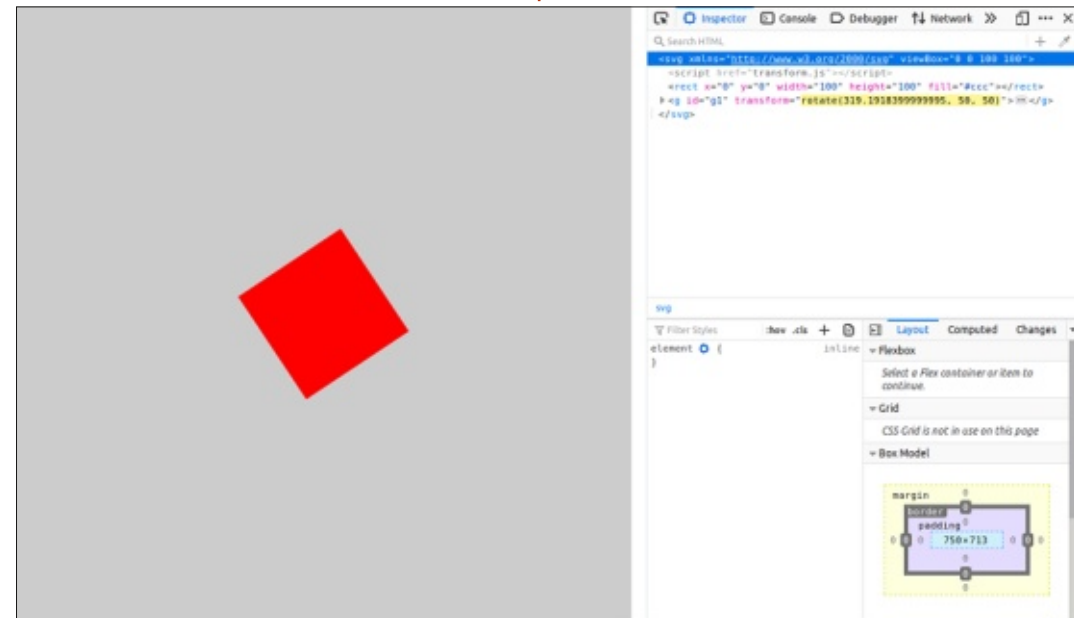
Inspector Console Debugger Network

Search HTML

<svg xmlns="http://www.w3.org/2000/svg" viewBox="0 0 100 100">
<script href="transform.js"></script>
<rect x="0" y="0" width="100" height="100" fill="#ccc"></rect>
<g id="g1" transform="rotate(319.1918399999995, 50, 50)"></g>
</svg>

svg

Filter Styles :hov .cls

element { inline
}

Layout Computed Changes

Flexbox

Select a Flex container or item to continue.

Grid

CSS Grid is not in use on this page

Box Model

margin 0
border 0
padding 0
0 0 750×713 0 0
0
0
0